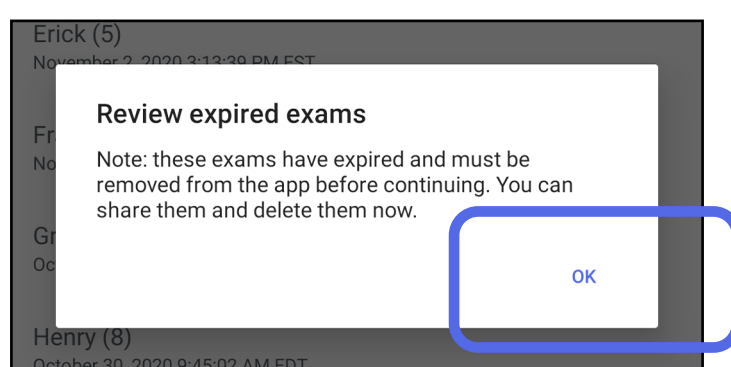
Erick (5)
November 2, 2020 3:13:39 PM EST

Fr
No

Review expired exams

Note: these exams have expired and must be removed from the app before continuing. You can share them and delete them now.

Gr
Oc

OK

Henry (8)
October 30, 2020 9:45:02 AM EDT